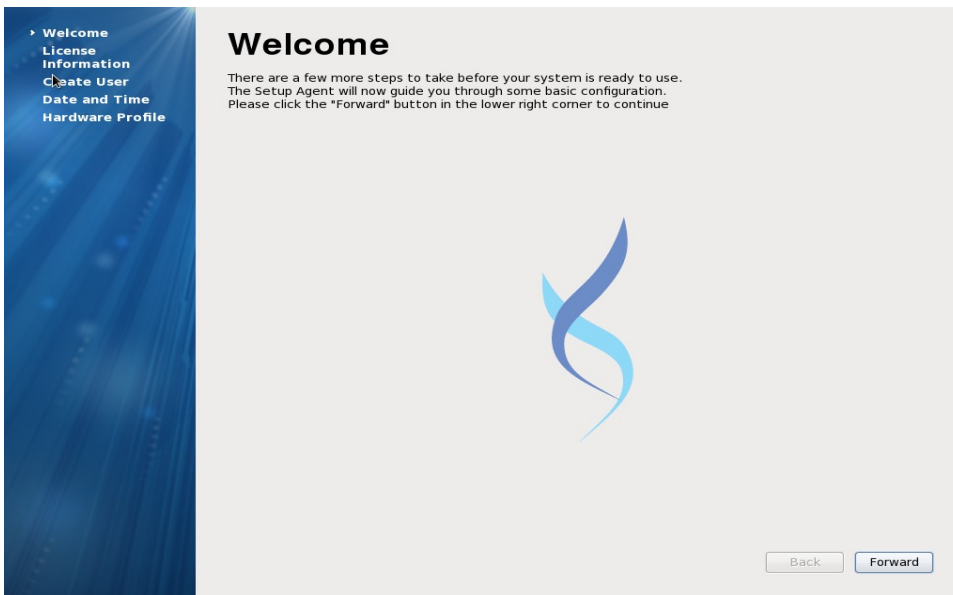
Welcome
License Information
Create User
Date and Time
Hardware Profile

Welcome

There are a few more steps to take before your system is ready to use.
The Setup Agent will now guide you through some basic configuration.
Please click the "Forward" button in the lower right corner to continue

Back
Forward